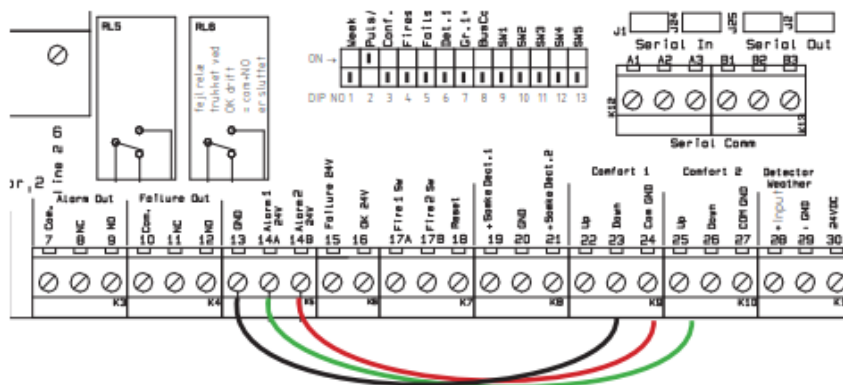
RL5

RL6

fejlrele trukket ved OK drift = com+NO er sluttet

ON →

DIP NO 1 2 3 4 5 6 7 8 9 10 11 12 13

Week
Puls/
Conf.
Fires
Fails
Det.1
Gr.1
BusCc
SW1
SW2
SW3
SW4
SW5

J1 J24 J25 J2

Serial In

Serial Out

A1 A2 A3 B1 B2 B3

K12

K13

Serial Comm

6

line 2

or 2

Alarm Out

Failure Out

Com. 7
NC 8
NO 9
Com. 10
NC 11
NO 12
GND 13
Alarm1 24V 14A
Alarm2 24V 14B
Failure 24V 15
OK 24V 16
Fire1 Sw 17A
Fire2 Sw 17B
Reset 18
+Smoke Dect.1 19
GND 20
+Smoke Dect.2 21

Comfort 1

Up 22
Down 23
Com GND 24

Comfort 2

Up 25
Down 26
COM GND 27

Detector Weather

+ Input 28
- GND 29
24VDC 30

K3 K4 K6 K6 K7 K8 K9 K10 K1